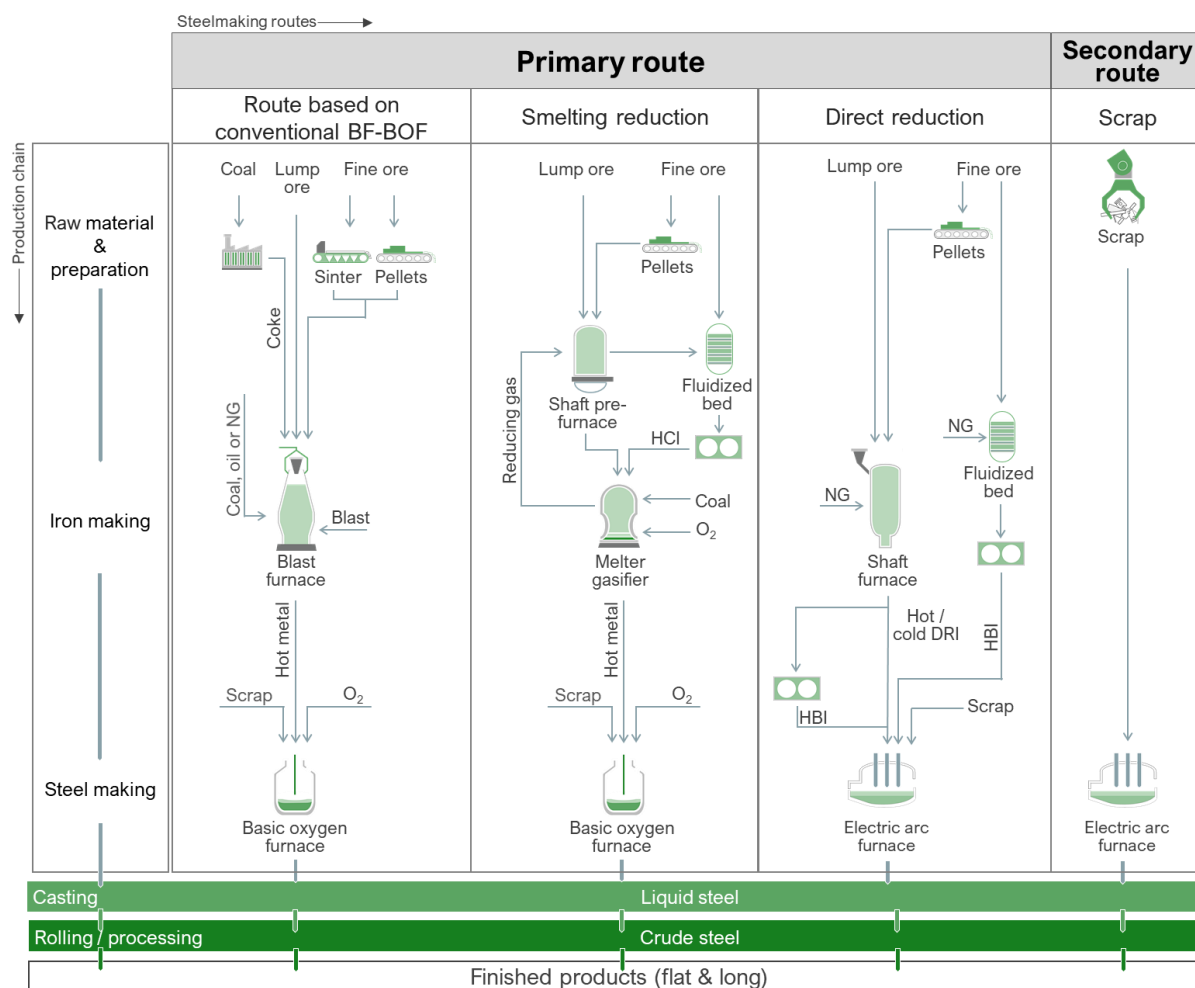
Steelmaking routes

Production chain

| | Primary route | | | Secondary route |
|---|---|---|---|---|
| | Route based on conventional BF-BOF | Smelting reduction | Direct reduction | Scrap |

Raw material & preparation

Iron making

Steel making

Coal
Lump ore
Fine ore
Sinter
Pellets
Coke
Coal, oil or NG
Blast
Blast furnace
Hot metal
Scrap
$O_2$
Basic oxygen furnace

Lump ore
Fine ore
Pellets
Reducing gas
Shaft pre-furnace
Fluidized bed
HCI
Coal
$O_2$
Melter gasifier
Hot metal
Scrap
$O_2$
Basic oxygen furnace

Lump ore
Fine ore
Pellets
NG
Fluidized bed
NG
Shaft furnace
Hot / cold DRI
HBI
HBI
Scrap
Electric arc furnace

Scrap
Electric arc furnace

Casting
Liquid steel
Rolling / processing
Crude steel
Finished products (flat & long)